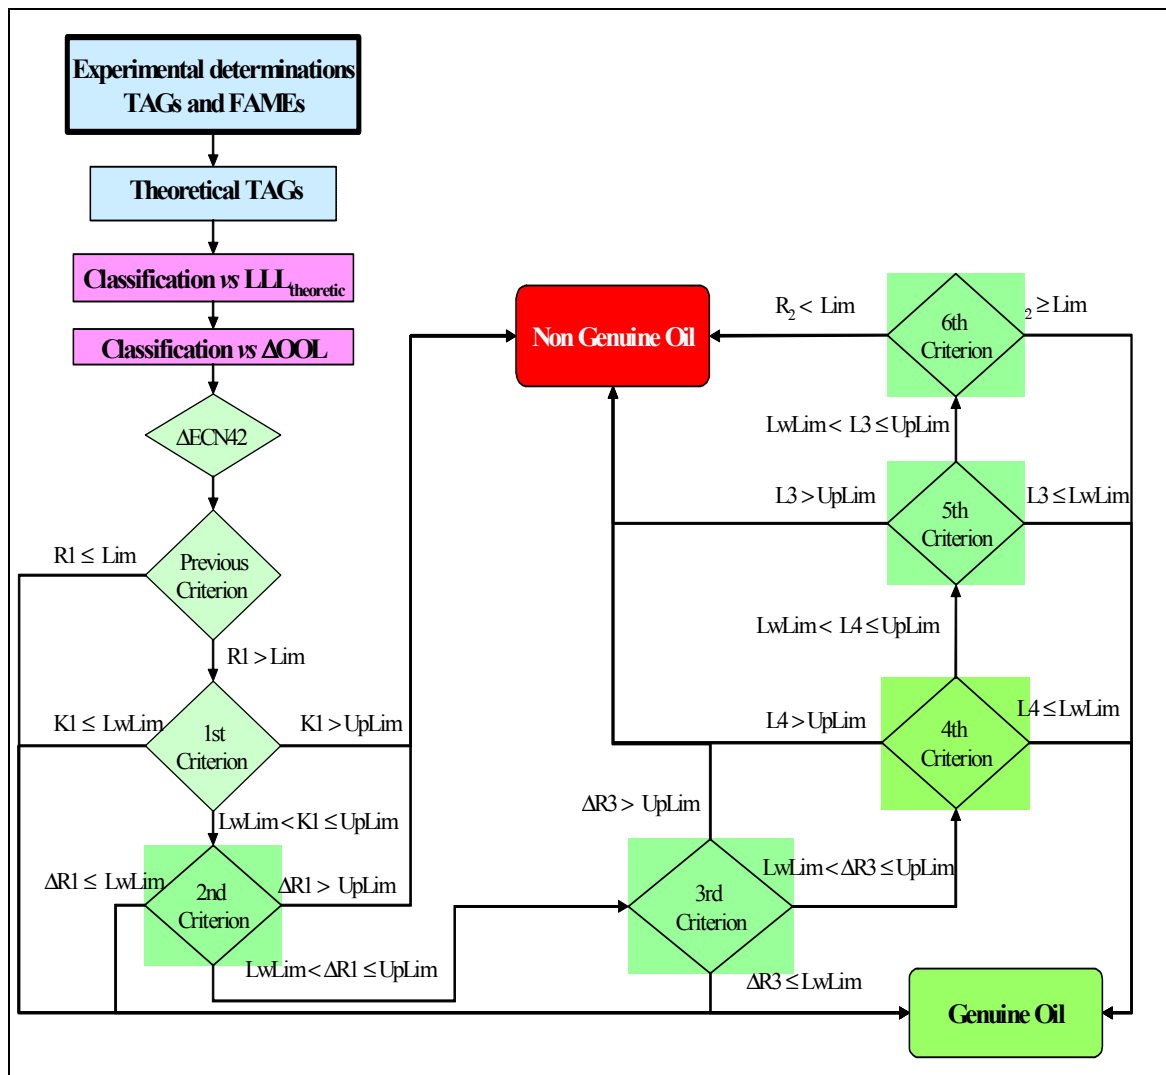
Experimental determinations TAGs and FAMEs

Theoretical TAGs

Classification vs LLL$_{theoretic}$

Classification vs ΔOOL

ΔECN42

R1 ≤ Lim

Previous Criterion

R1 > Lim

K1 ≤ LwLim

1st Criterion

K1 > UpLim

LwLim < K1 ≤ UpLim

ΔR1 ≤ LwLim

2nd Criterion

ΔR1 > UpLim

LwLim < ΔR1 ≤ UpLim

Non Genuine Oil

R$_2$ < Lim

6th Criterion

$_2$ ≥ Lim

LwLim < L3 ≤ UpLim

L3 > UpLim

5th Criterion

L3 ≤ LwLim

LwLim < L4 ≤ UpLim

L4 > UpLim

4th Criterion

L4 ≤ LwLim

ΔR3 > UpLim

3rd Criterion

LwLim < ΔR3 ≤ UpLim

ΔR3 ≤ LwLim

Genuine Oil